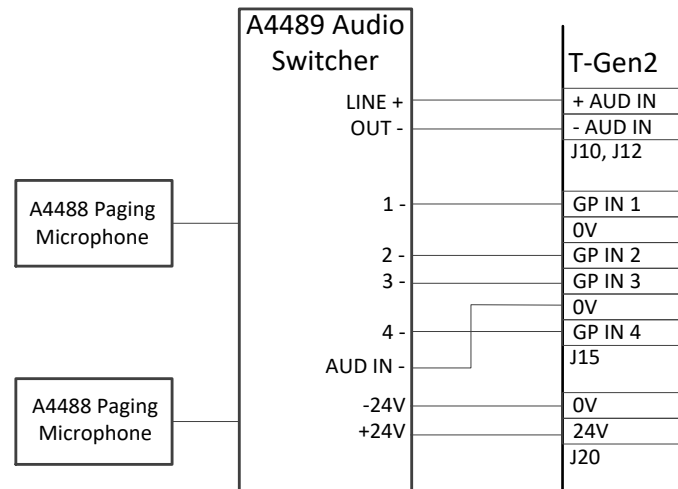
A4489 Audio Switcher

T-Gen2

LINE +
OUT -

+ AUD IN
- AUD IN
J10, J12

A4488 Paging Microphone

1 -

GP IN 1
0V

2 -
3 -

GP IN 2
GP IN 3
0V

4 -

GP IN 4
J15

AUD IN -

A4488 Paging Microphone

-24V
+24V

0V
24V
J20